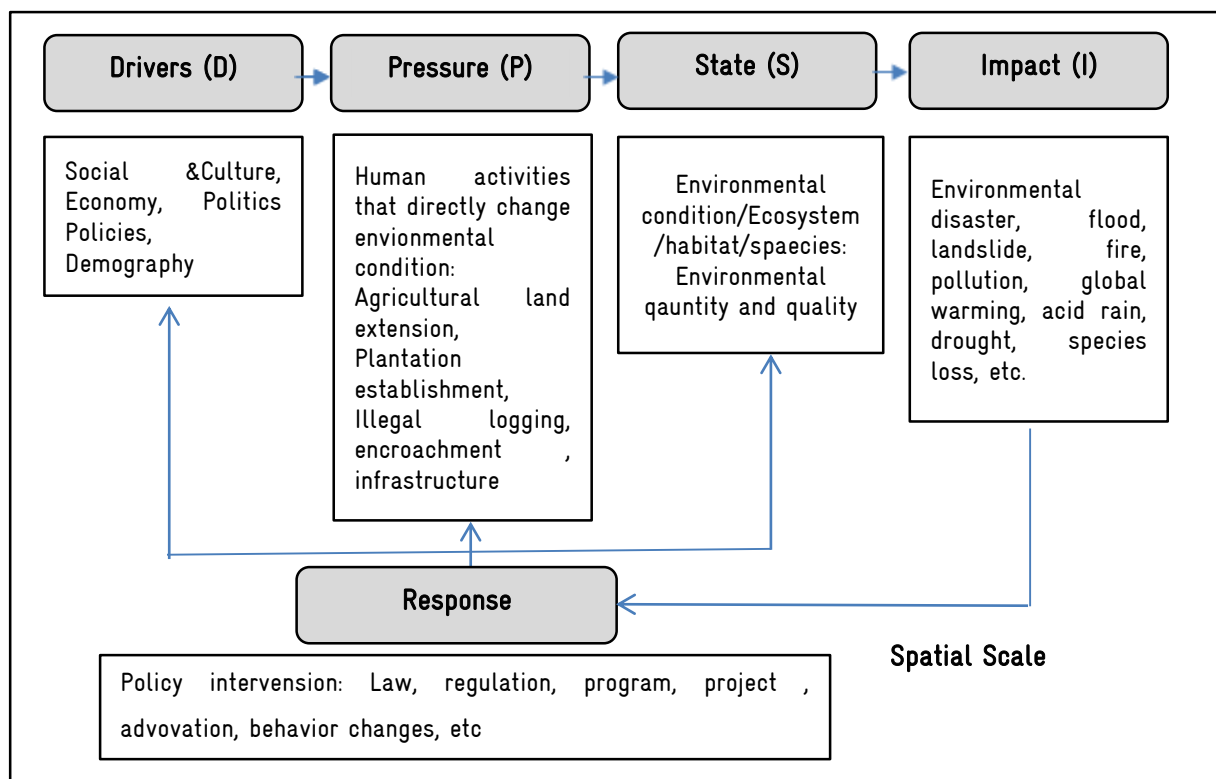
Drivers (D)

Pressure (P)

State (S)

Impact (I)

Social &Culture, Economy, Politics Policies, Demography

Human activities that directly change envionmental condition: Agricultural land extension, Plantation establishment, Illegal logging, encroachment , infrastructure

Environmental condition/Ecosystem /habitat/spaecies: Environmental qauntity and quality

Environmental disaster, flood, landslide, fire, pollution, global warming, acid rain, drought, species loss, etc.

Response

Spatial Scale

Policy intervension: Law, regulation, program, project , advovation, behavior changes, etc